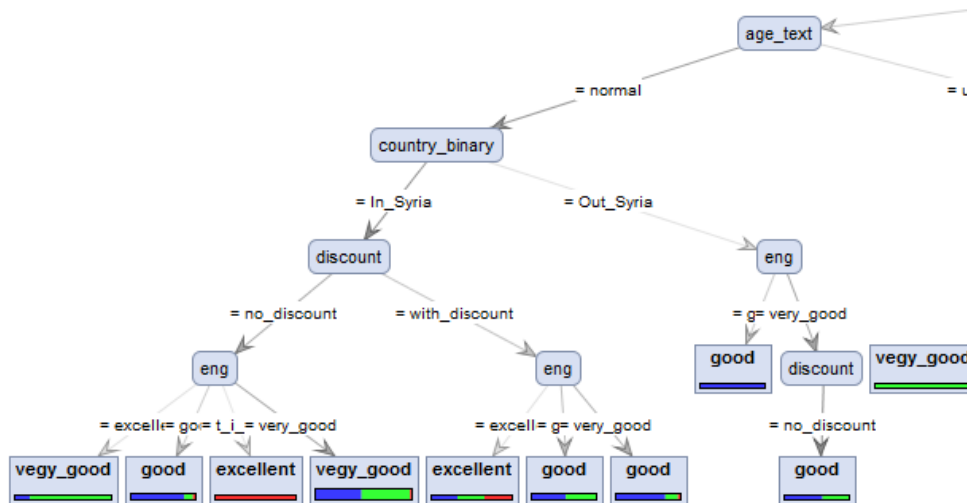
age_text

= normal

= u

country_binary

= In_Syria

= Out_Syria

discount

eng

= no_discount

= with_discount

= g= very_good

good

discount

vegy_good

eng

eng

= no_discount

= excell= go= t_i_= very_good

= excell= g= very_good

vegy_good

good

excellent

vegy_good

excellent

good

good

good